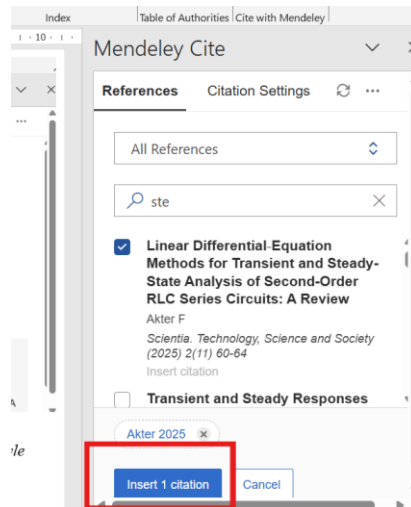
Index
Table of Authorities
Cite with Mendeley

10

Mendeley Cite

References
Citation Settings

All References

ste

Linear Differential-Equation Methods for Transient and Steady-State Analysis of Second-Order RLC Series Circuits: A Review
Akter F
Scientia. Technology, Science and Society (2025) 2(11) 60-64
Insert citation

Transient and Steady Responses

Akter 2025

Insert 1 citation
Cancel